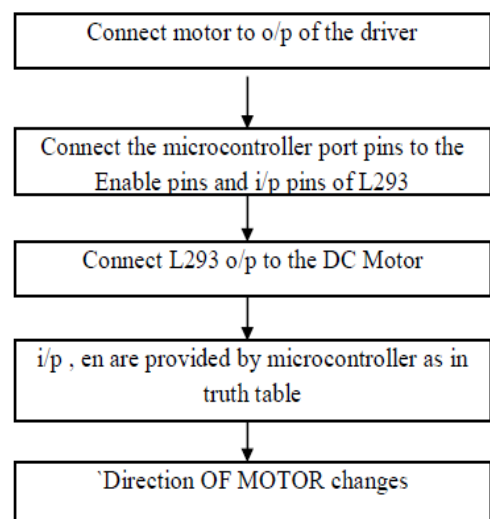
Connect motor to o/p of the driver

Connect the microcontroller port pins to the Enable pins and i/p pins of L293

Connect L293 o/p to the DC Motor

i/p , en are provided by microcontroller as in truth table

`Direction OF MOTOR changes